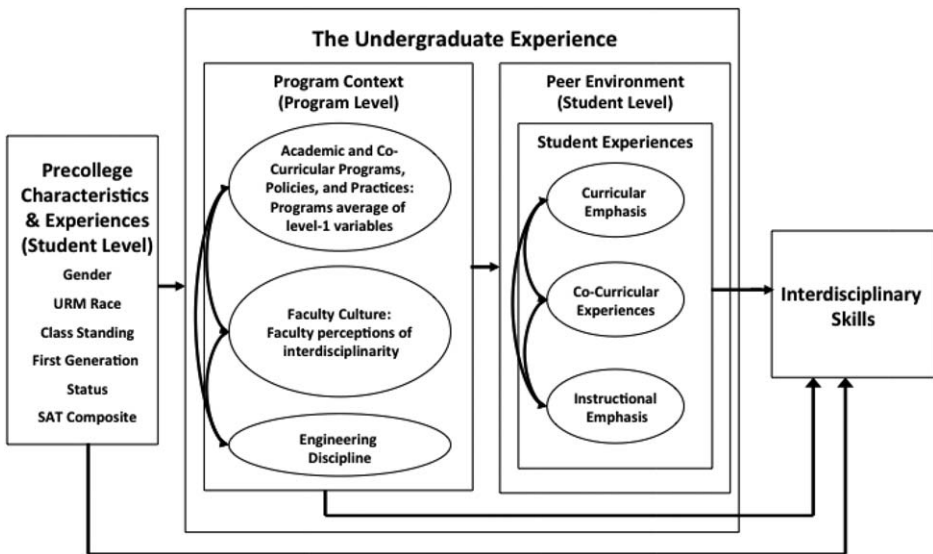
The Undergraduate Experience

Precollege Characteristics & Experiences (Student Level)

Gender

URM Race

Class Standing

First Generation Status

SAT Composite

Program Context (Program Level)

Academic and Co-Curricular Programs, Policies, and Practices: Programs average of level-1 variables

Faculty Culture: Faculty perceptions of interdisciplinarity

Engineering Discipline

Peer Environment (Student Level)

Student Experiences

Curricular Emphasis

Co-Curricular Experiences

Instructional Emphasis

Interdisciplinary Skills